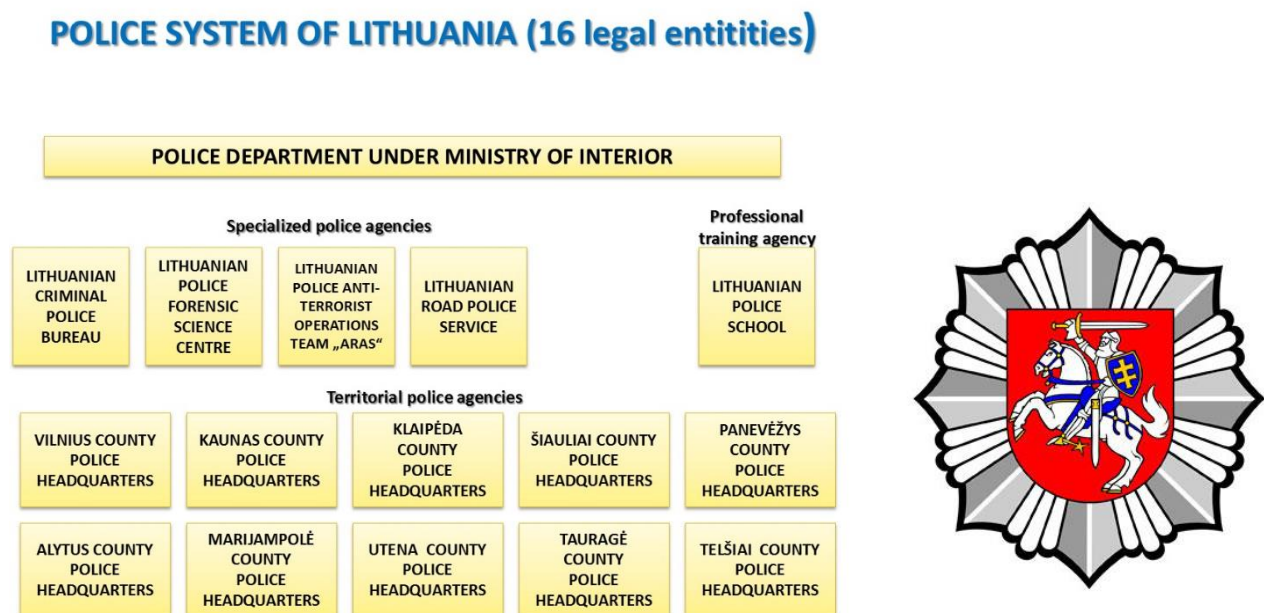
POLICE SYSTEM OF LITHUANIA (16 legal entitities)

POLICE DEPARTMENT UNDER MINISTRY OF INTERIOR

Specialized police agencies

LITHUANIAN CRIMINAL POLICE BUREAU

LITHUANIAN POLICE FORENSIC SCIENCE CENTRE

LITHUANIAN POLICE ANTI-TERRORIST OPERATIONS TEAM „ARAS“

LITHUANIAN ROAD POLICE SERVICE

Professional training agency

LITHUANIAN POLICE SCHOOL

Territorial police agencies

VILNIUS COUNTY POLICE HEADQUARTERS

KAUNAS COUNTY POLICE HEADQUARTERS

KLAIPĖDA COUNTY POLICE HEADQUARTERS

ŠIAULIAI COUNTY POLICE HEADQUARTERS

PANEVĖŽYS COUNTY POLICE HEADQUARTERS

ALYTUS COUNTY POLICE HEADQUARTERS

MARIJAMPOLĖ COUNTY POLICE HEADQUARTERS

UTENA COUNTY POLICE HEADQUARTERS

TAURAGĖ COUNTY POLICE HEADQUARTERS

TELŠIAI COUNTY POLICE HEADQUARTERS